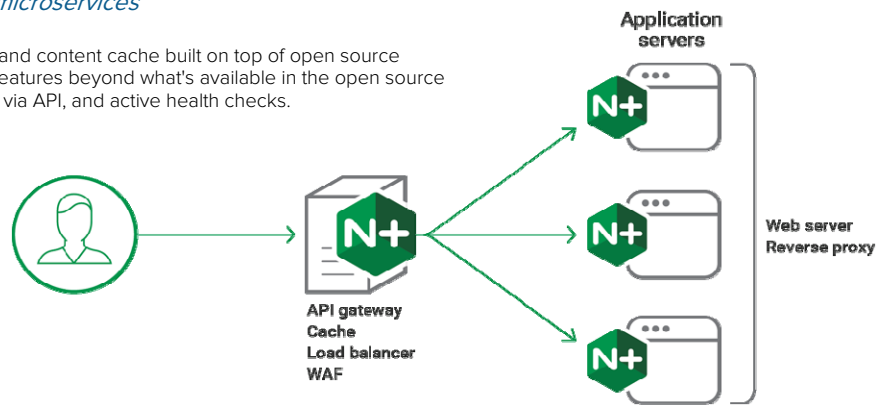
icroservices

and content cache built on top of open source eatures beyond what's available in the open source via API, and active health checks.

Application servers

N+

N+

N+

N+

Web server
Reverse proxy

API gateway
Cache
Load balancer
WAF